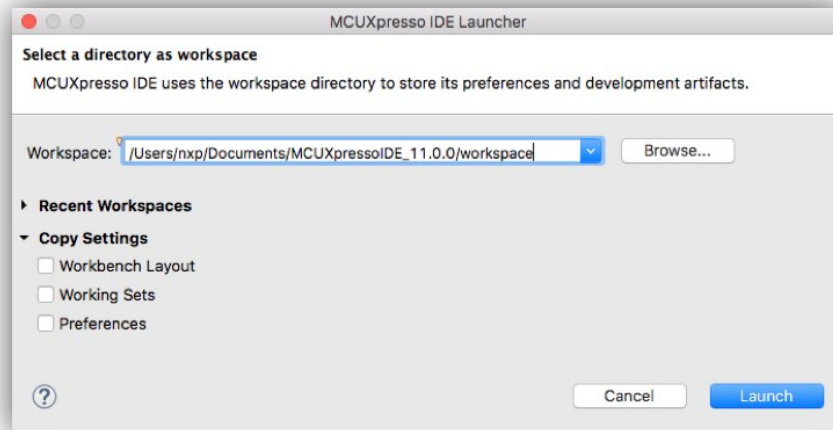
MCUXpresso IDE Launcher

Select a directory as workspace

MCUXpresso IDE uses the workspace directory to store its preferences and development artifacts.

Workspace: /Users/nxp/Documents/MCUXpressoIDE_11.0.0/workspace

Browse...

Recent Workspaces

Copy Settings

Workbench Layout

Working Sets

Preferences

?

Cancel

Launch